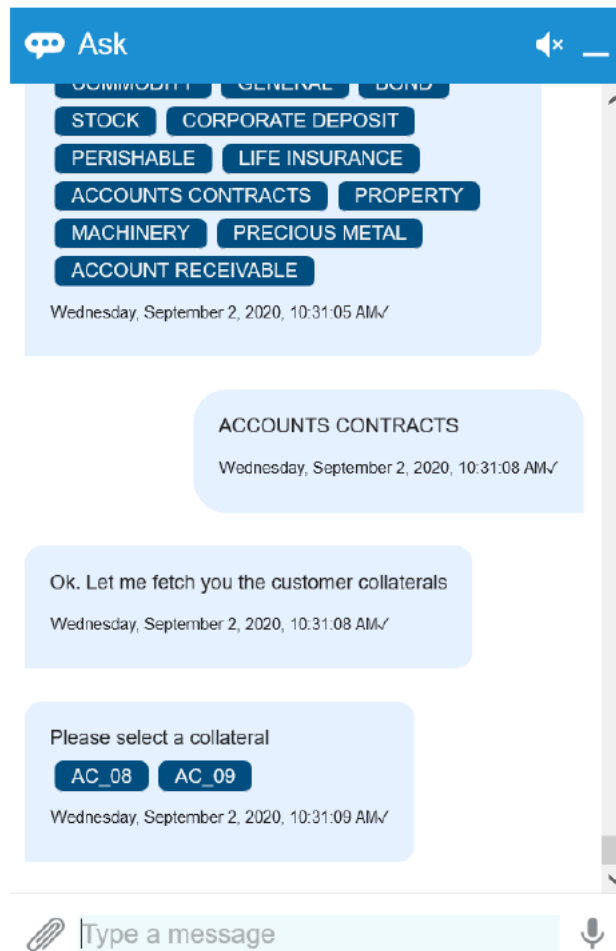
Ask

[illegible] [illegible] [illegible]

STOCK CORPORATE DEPOSIT
PERISHABLE LIFE INSURANCE
ACCOUNTS CONTRACTS PROPERTY
MACHINERY PRECIOUS METAL
ACCOUNT RECEIVABLE

Wednesday, September 2, 2020, 10:31:05 AM✓

ACCOUNTS CONTRACTS

Wednesday, September 2, 2020, 10:31:08 AM✓

Ok. Let me fetch you the customer collaterals

Wednesday, September 2, 2020, 10:31:08 AM✓

Please select a collateral

AC_08 AC_09

Wednesday, September 2, 2020, 10:31:09 AM✓

Type a message